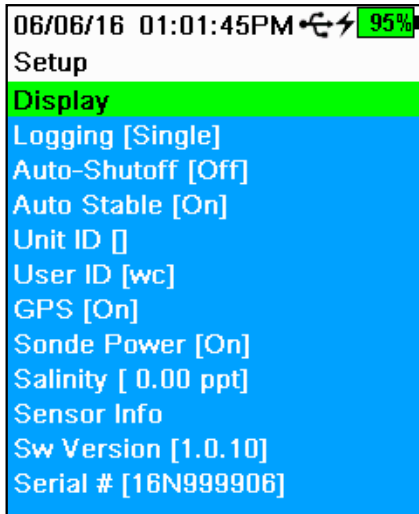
06/06/16 01:01:45PM 95%
Setup
Display
Logging [Single]
Auto-Shutoff [Off]
Auto Stable [On]
Unit ID []
User ID [wc]
GPS [On]
Sonde Power [On]
Salinity [ 0.00 ppt]
Sensor Info
Sw Version [1.0.10]
Serial # [16N999906]